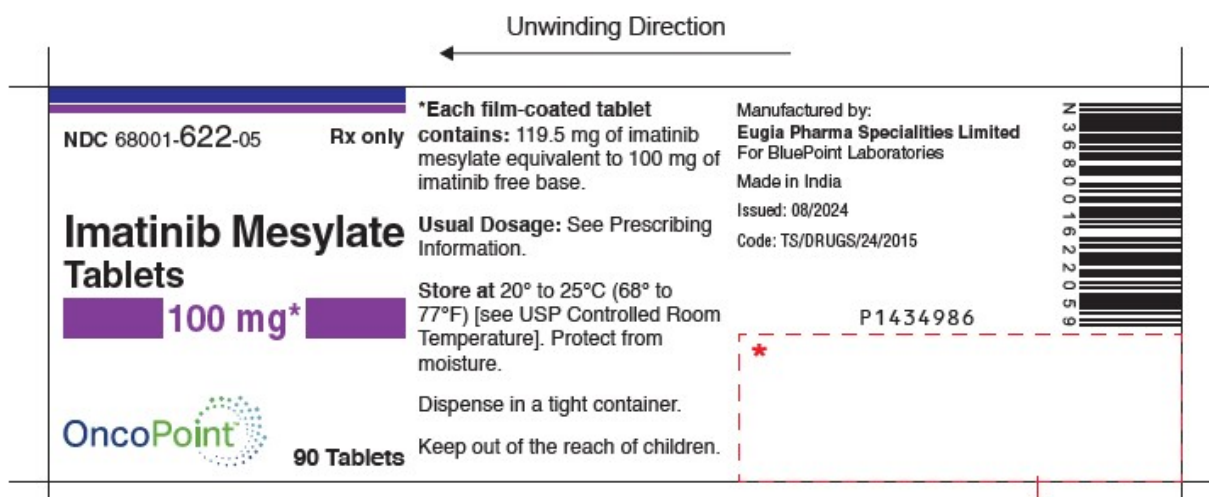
Unwinding Direction

NDC 68001-622-05 Rx only

Imatinib Mesylate Tablets

100 mg*

OncoPoint

90 Tablets

*Each film-coated tablet contains: 119.5 mg of imatinib mesylate equivalent to 100 mg of imatinib free base.

Usual Dosage: See Prescribing Information.

Store at 20° to 25°C (68° to 77°F) [see USP Controlled Room Temperature]. Protect from moisture.

Dispense in a tight container.

Keep out of the reach of children.

Manufactured by:
Eugia Pharma Specialities Limited
For BluePoint Laboratories

Made in India

Issued: 08/2024

Code: TS/DRUGS/24/2015

P1434986

N 3 68001 62205 9

*